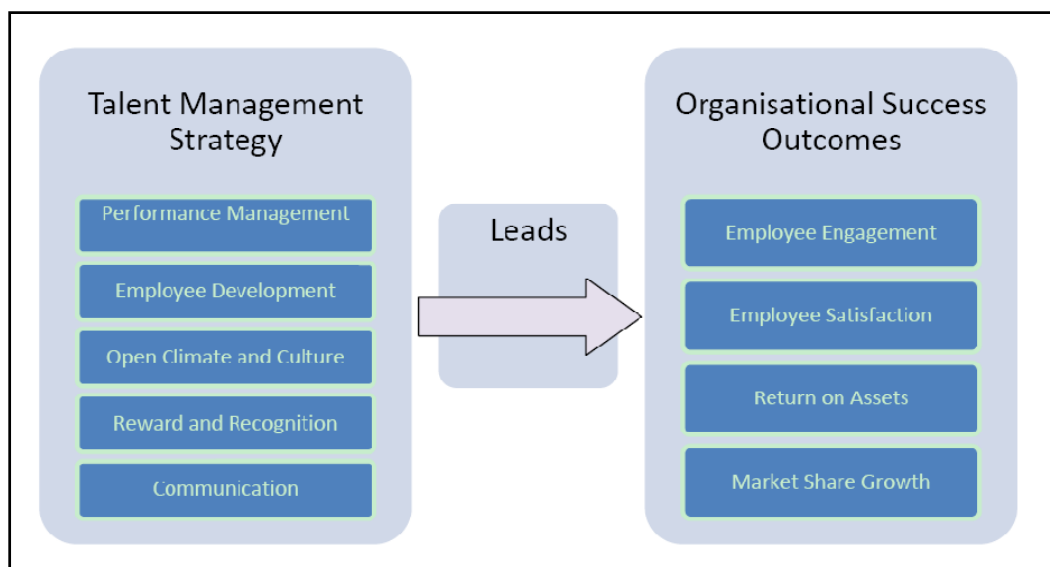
Talent Management Strategy

Performance Management

Employee Development

Open Climate and Culture

Reward and Recognition

Communication

Leads

Organisational Success Outcomes

Employee Engagement

Employee Satisfaction

Return on Assets

Market Share Growth